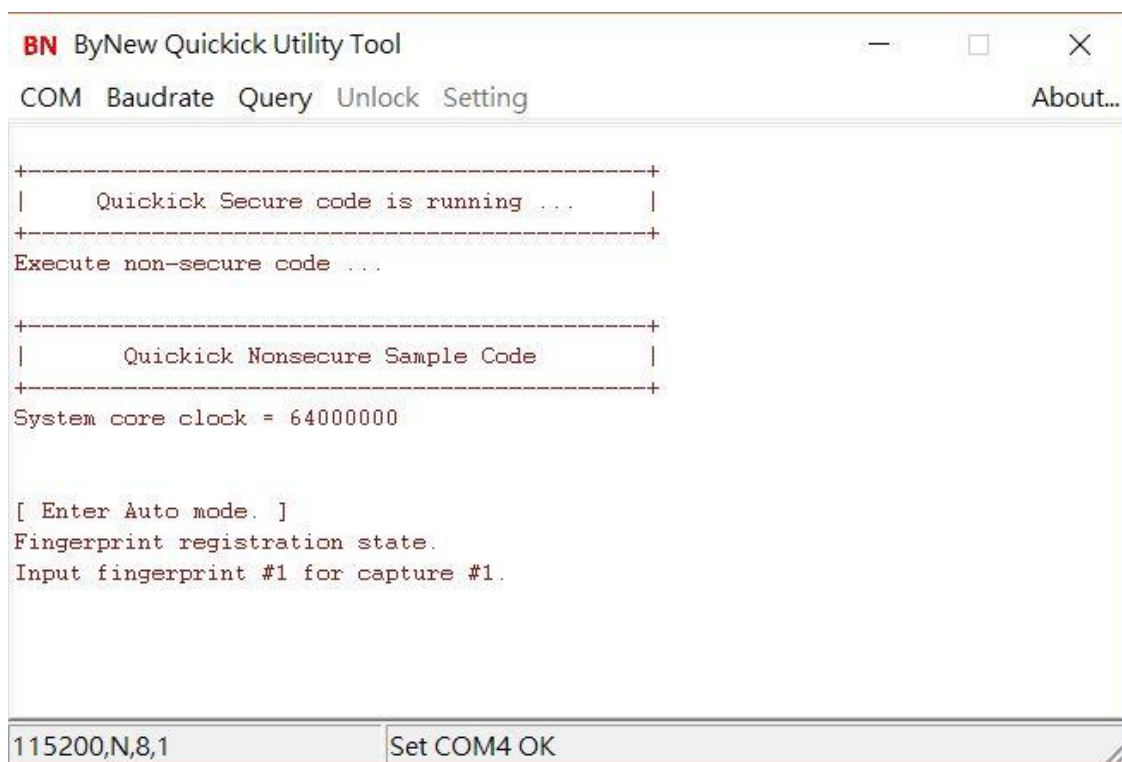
BN ByNew Quickick Utility Tool

COM Baudrate Query Unlock Setting About...

+-----------------------------------------------+
| Quickick Secure code is running ... |
+-----------------------------------------------+
Execute non-secure code ...

+-----------------------------------------------+
| Quickick Nonsecure Sample Code |
+-----------------------------------------------+
System core clock = 64000000

[ Enter Auto mode. ]
Fingerprint registration state.
Input fingerprint #1 for capture #1.

115200,N,8,1 Set COM4 OK